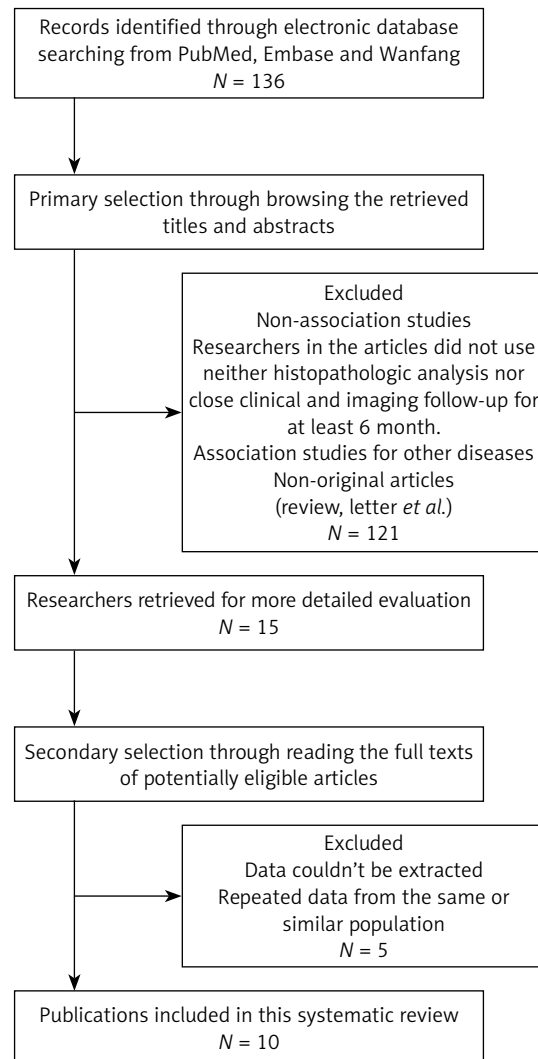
Records identified through electronic database searching from PubMed, Embase and Wanfang
$N = 136$

Primary selection through browsing the retrieved titles and abstracts

Excluded
Non-association studies
Researchers in the articles did not use neither histopathologic analysis nor close clinical and imaging follow-up for at least 6 month.
Association studies for other diseases
Non-original articles
(review, letter *et al.*)
$N = 121$

Researchers retrieved for more detailed evaluation
$N = 15$

Secondary selection through reading the full texts of potentially eligible articles

Excluded
Data couldn't be extracted
Repeated data from the same or similar population
$N = 5$

Publications included in this systematic review
$N = 10$